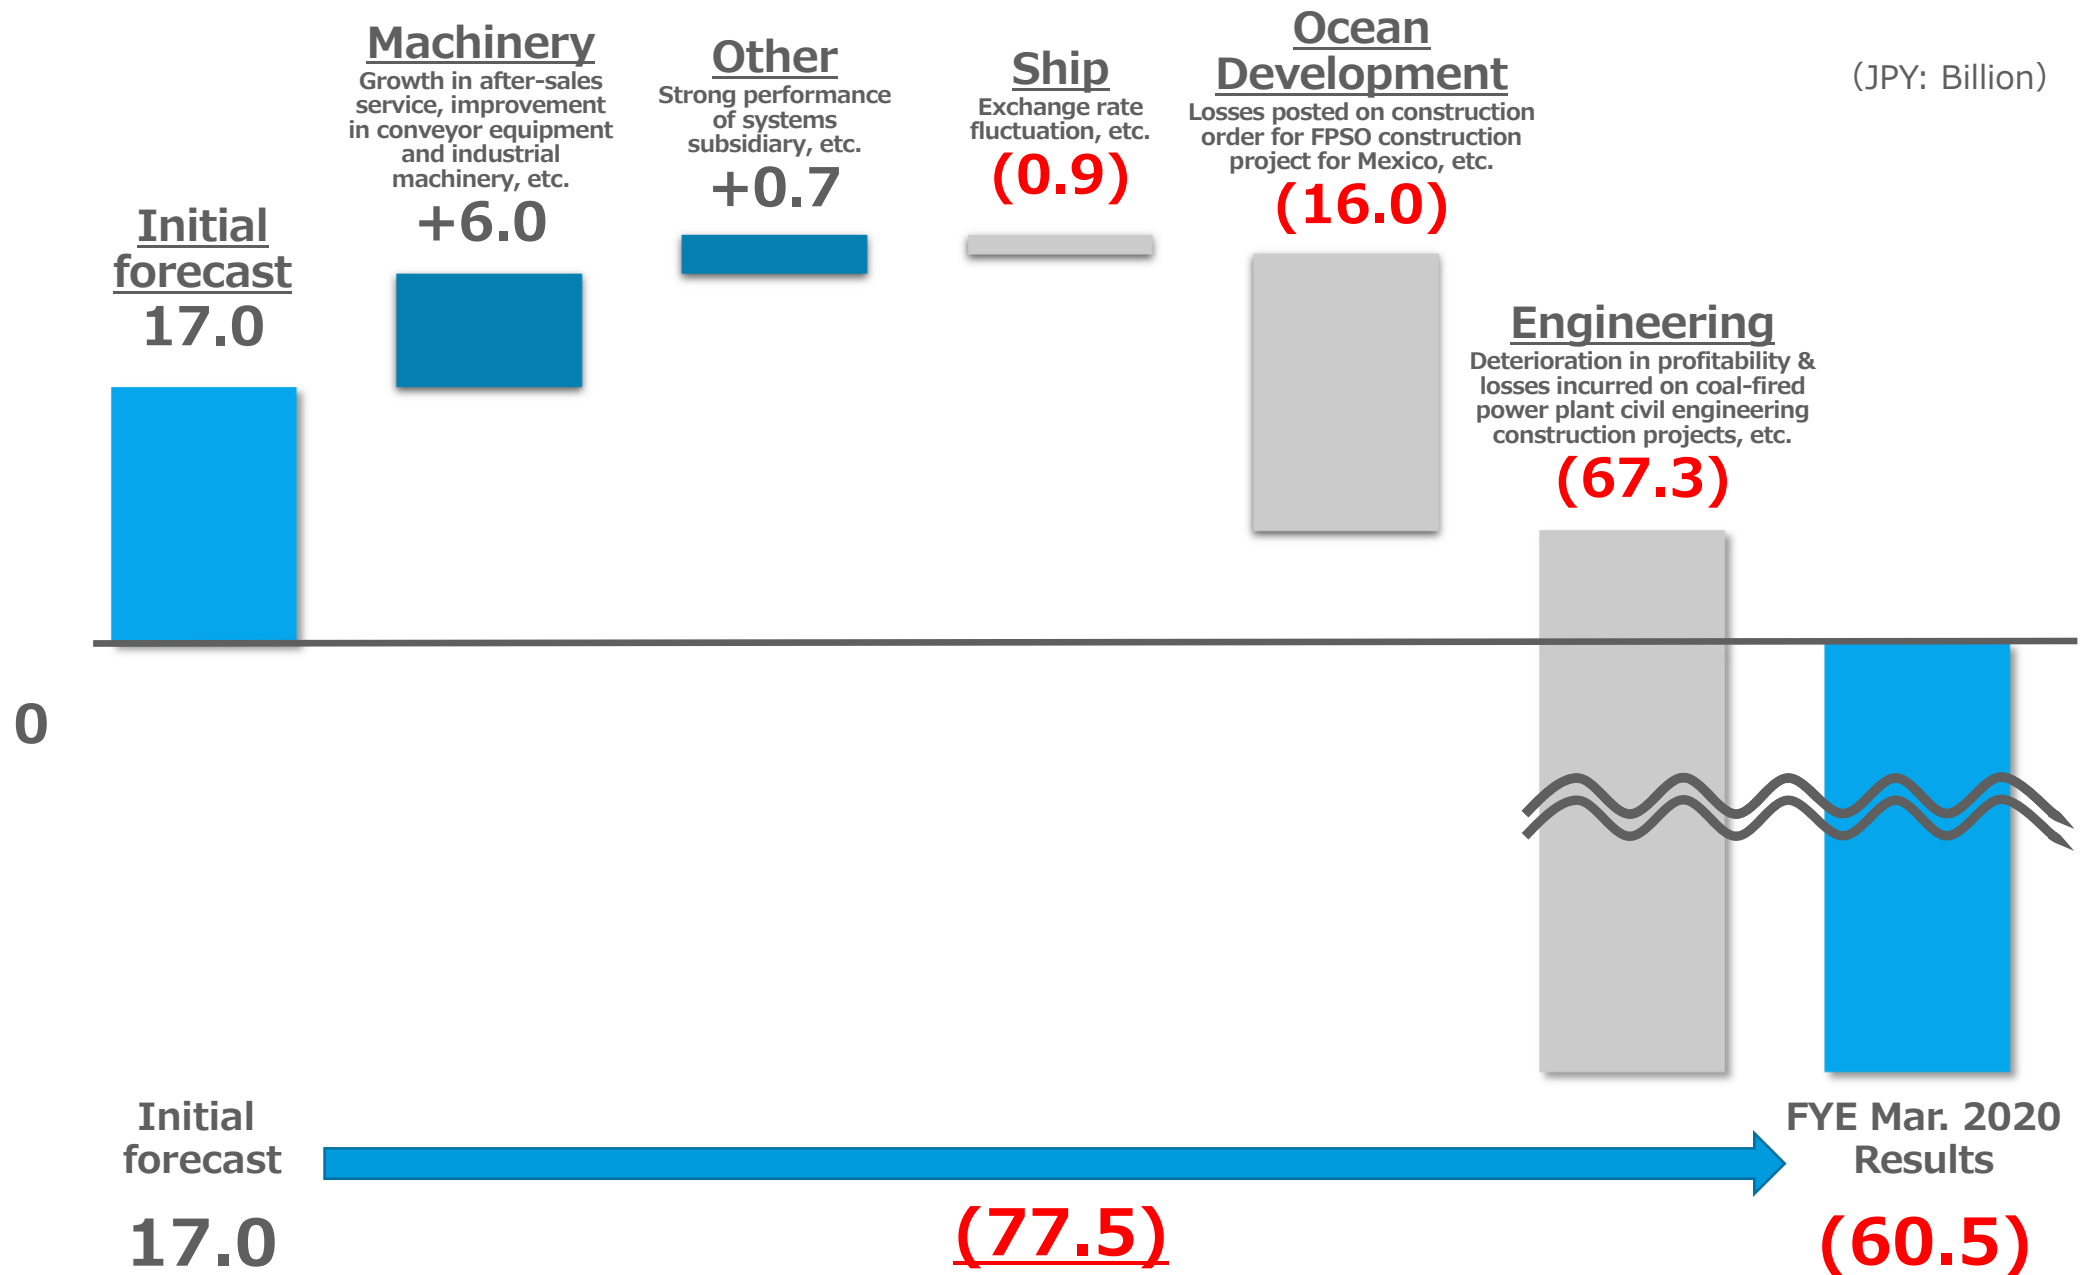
(JPY: Billion)

Initial forecast
17.0

Machinery
Growth in after-sales service, improvement in conveyor equipment and industrial machinery, etc.
+6.0

Other
Strong performance of systems subsidiary, etc.
+0.7

Ship
Exchange rate fluctuation, etc.
(0.9)

Ocean Development
Losses posted on construction order for FPSO construction project for Mexico, etc.
(16.0)

Engineering
Deterioration in profitability & losses incurred on coal-fired power plant civil engineering construction projects, etc.
(67.3)

0

Initial forecast
17.0

(77.5)

FYE Mar. 2020 Results
(60.5)